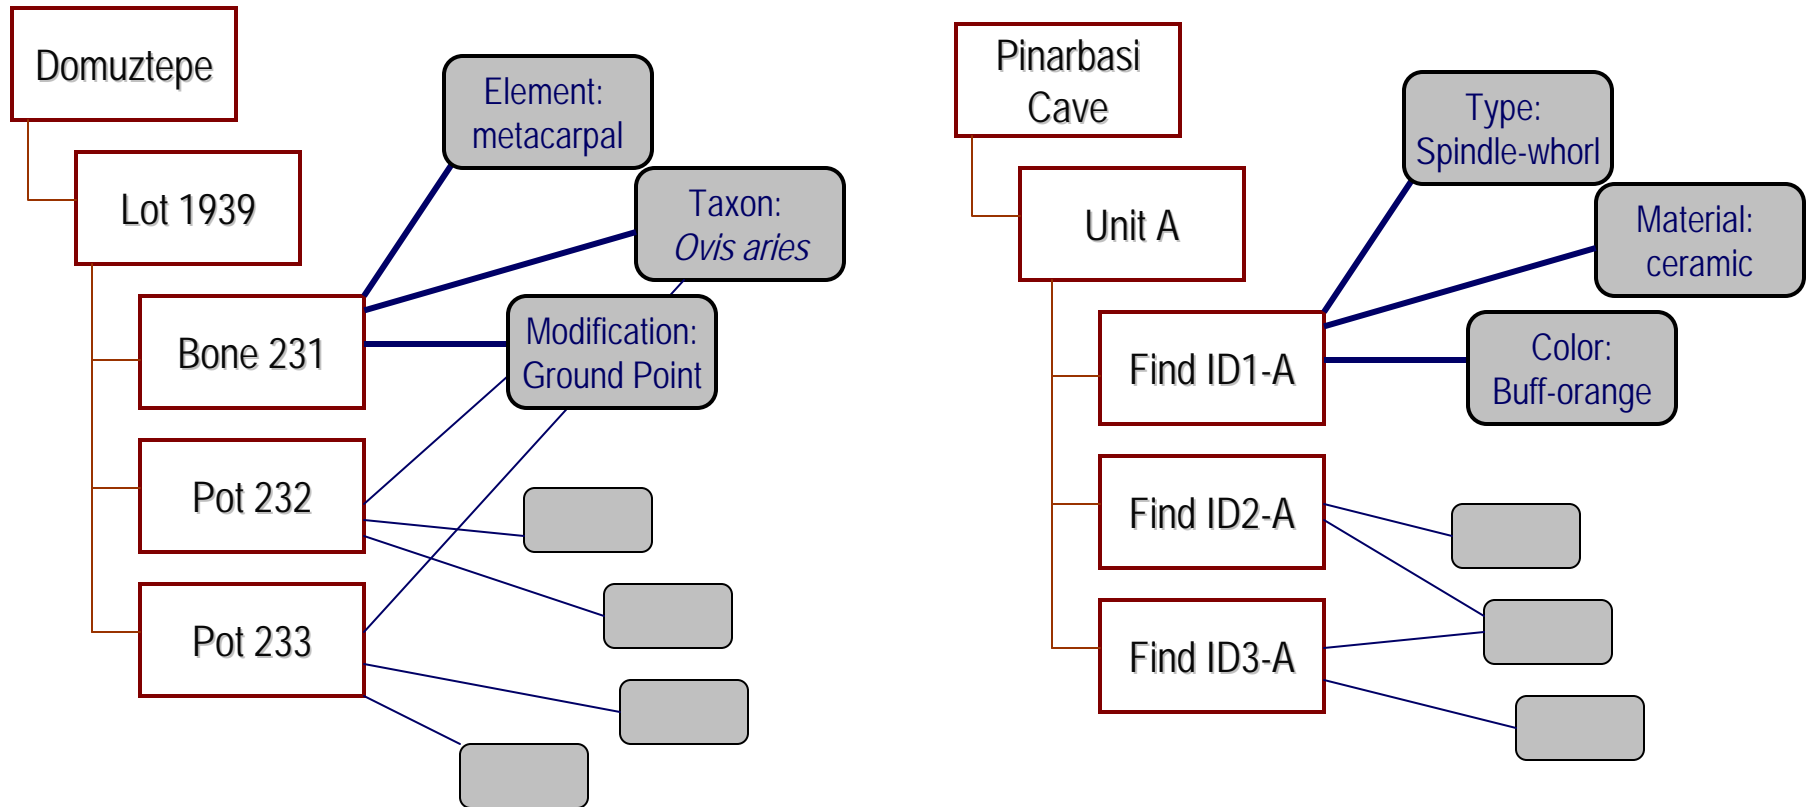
Domuztepe

Lot 1939

Bone 231

Pot 232

Pot 233

Element: metacarpal

Taxon: *Ovis aries*

Modification: Ground Point

Pinarbasi Cave

Unit A

Find ID1-A

Find ID2-A

Find ID3-A

Type: Spindle-whorl

Material: ceramic

Color: Buff-orange